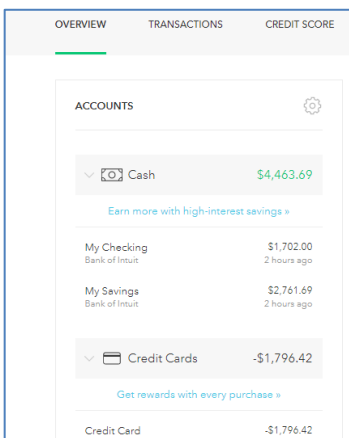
OVERVIEW TRANSACTIONS CREDIT SCORE

ACCOUNTS

Cash $4,463.69

Earn more with high-interest savings »

My Checking
Bank of Intuit
$1,702.00
2 hours ago

My Savings
Bank of Intuit
$2,761.69
2 hours ago

Credit Cards -$1,796.42

Get rewards with every purchase »

Credit Card -$1,796.42